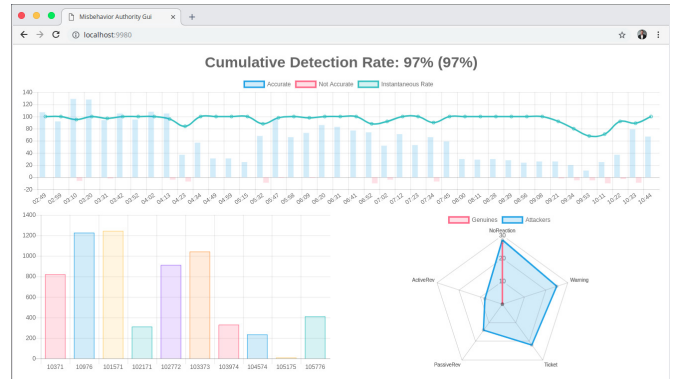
Misbehavior Authority Gui

localhost:9980

Cumulative Detection Rate: 97% (97%)

Accurate  Not Accurate  Instantaneous Rate

140
120
100
80
60
40
20
0
-20

02:49 02:59 03:10 03:20 03:31 03:42 03:52 04:02 04:13 04:23 04:34 04:44 04:55 05:05 05:15 05:26 05:36 05:46 05:57 06:07 06:17 06:28 06:38 06:49 06:59 07:10 07:20 07:30 07:41 07:51 08:01 08:12 08:22 08:33 08:43 08:53 09:04 09:14 09:24 09:35 09:45 09:55 10:06 10:16 10:27 10:44

1400
1200
1000
800
600
400
200
0

10371 10976 101571 102171 102772 103373 103974 104574 105175 105776

Genuines  Attackers

NoReaction
30
20
10
Warning
Ticket
PassiveRev
ActiveRev